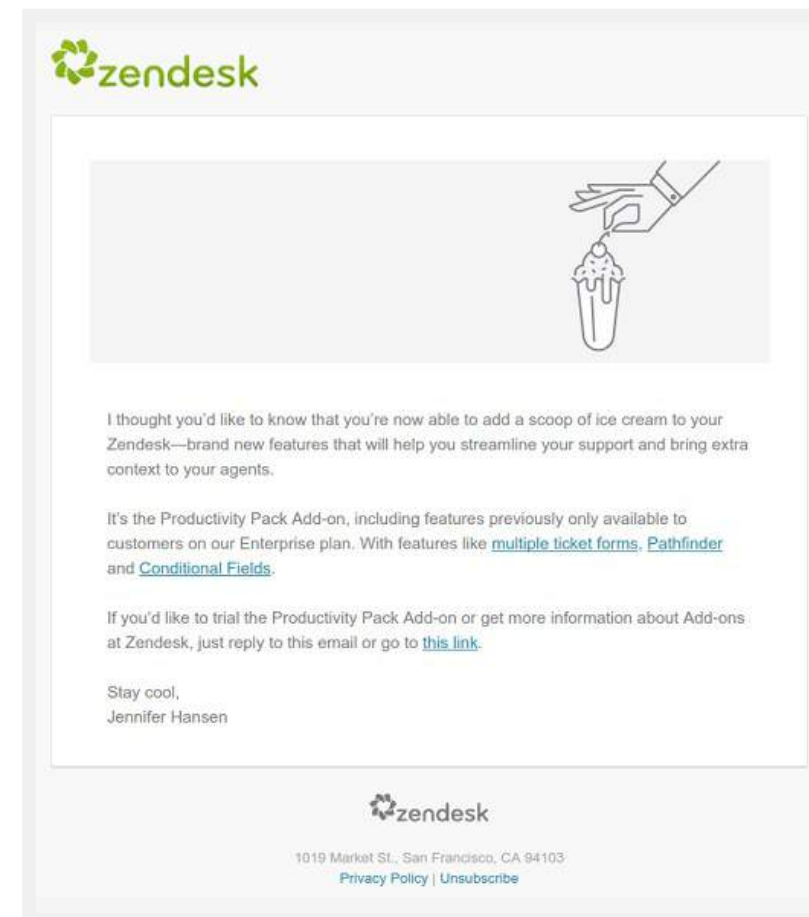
zendesk

I thought you'd like to know that you're now able to add a scoop of ice cream to your Zendesk—brand new features that will help you streamline your support and bring extra context to your agents.

It's the Productivity Pack Add-on, including features previously only available to customers on our Enterprise plan. With features like multiple ticket forms, Pathfinder and Conditional Fields.

If you'd like to trial the Productivity Pack Add-on or get more information about Add-ons at Zendesk, just reply to this email or go to this link.

Stay cool,
Jennifer Hansen

zendesk

1019 Market St., San Francisco, CA 94103
Privacy Policy | Unsubscribe